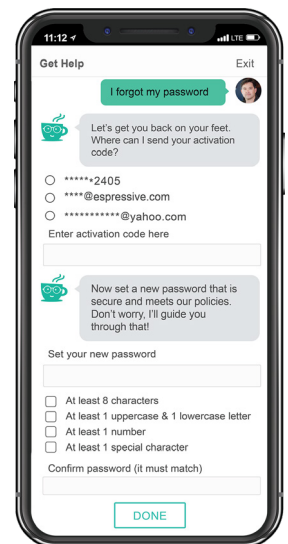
11:12 LTE

Get Help

Exit

I forgot my password

Let's get you back on your feet. Where can I send your activation code?

○ *****2405
○ ****@espressive.com
○ ***********@yahoo.com

Enter activation code here

Now set a new password that is secure and meets our policies. Don't worry, I'll guide you through that!

Set your new password

☐ At least 8 characters
☐ At least 1 uppercase & 1 lowercase letter
☐ At least 1 number
☐ At least 1 special character

Confirm password (it must match)

DONE